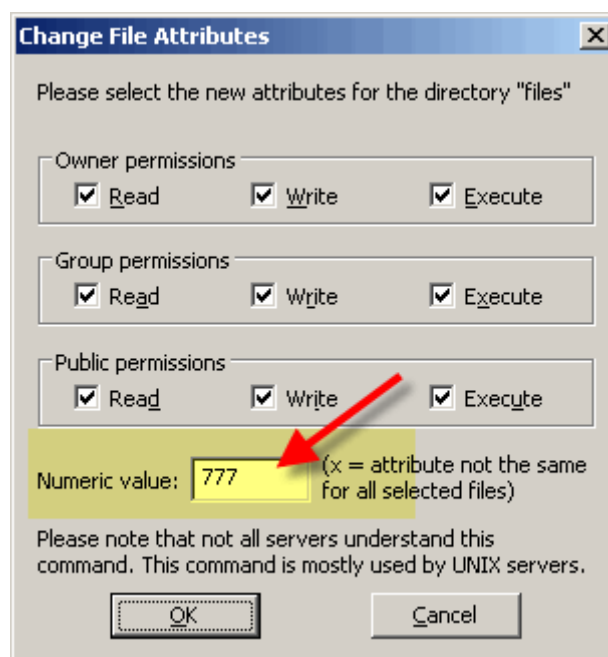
Change File Attributes

Please select the new attributes for the directory "files"

Owner permissions

Read Write Execute

Group permissions

Read Write Execute

Public permissions

Read Write Execute

Numeric value: 777 (x = attribute not the same for all selected files)

Please note that not all servers understand this command. This command is mostly used by UNIX servers.

OK Cancel